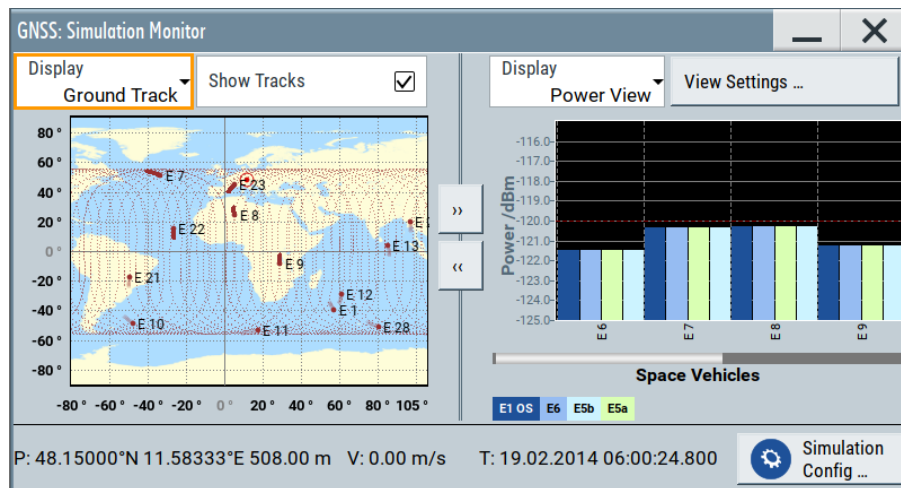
GNSS: Simulation Monitor

Display
Ground Track

Show Tracks

80 °
60 °
40 °
20 °
0 °
-20 °
-40 °
-60 °
-80 °

E 7
E 23
E 8
E 22
E 13
E 9
E 21
E 12
E 1
E 10
E 11
E 28

-80 ° -60 ° -40 ° -20 ° 0 ° 20 ° 40 ° 60 ° 80 ° 105 °

»
«

Display
Power View

View Settings ...

Power /dBm

-116.0
-117.0
-118.0
-119.0
-120.0
-121.0
-122.0
-123.0
-124.0
-125.0

E 6
E 7
E 8
E 9

Space Vehicles

E1 OS
E6
E5b
E5a

P: 48.15000°N 11.58333°E 508.00 m V: 0.00 m/s T: 19.02.2014 06:00:24.800

Simulation
Config ...